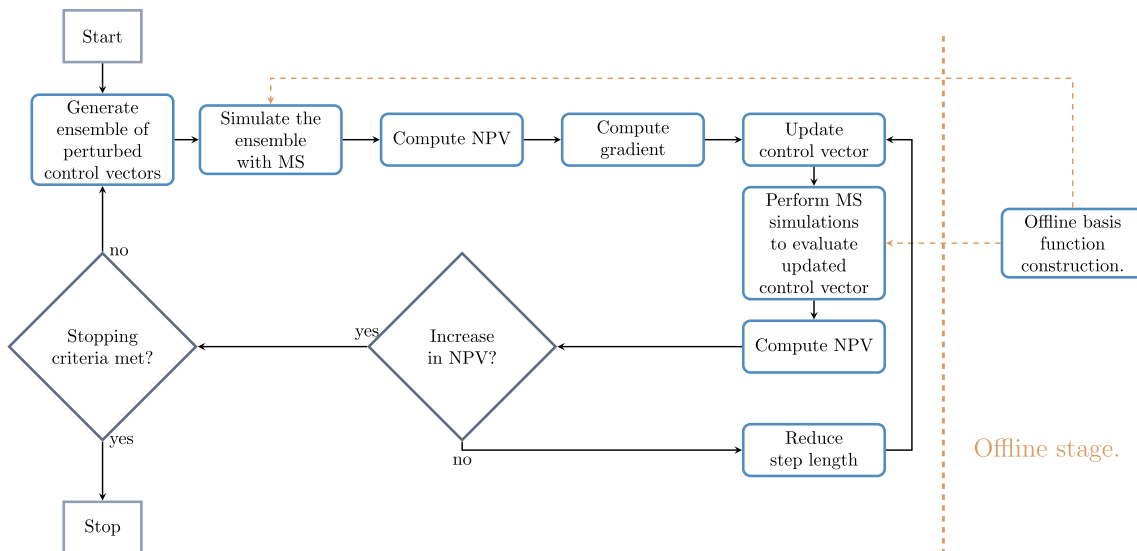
Start

Generate ensemble of perturbed control vectors

Simulate the ensemble with MS

Compute NPV

Compute gradient

Update control vector

Perform MS simulations to evaluate updated control vector

Offline basis function construction.

Compute NPV

Increase in NPV?

yes

Stopping criteria met?

no

yes

no

Reduce step length

Offline stage.

Stop